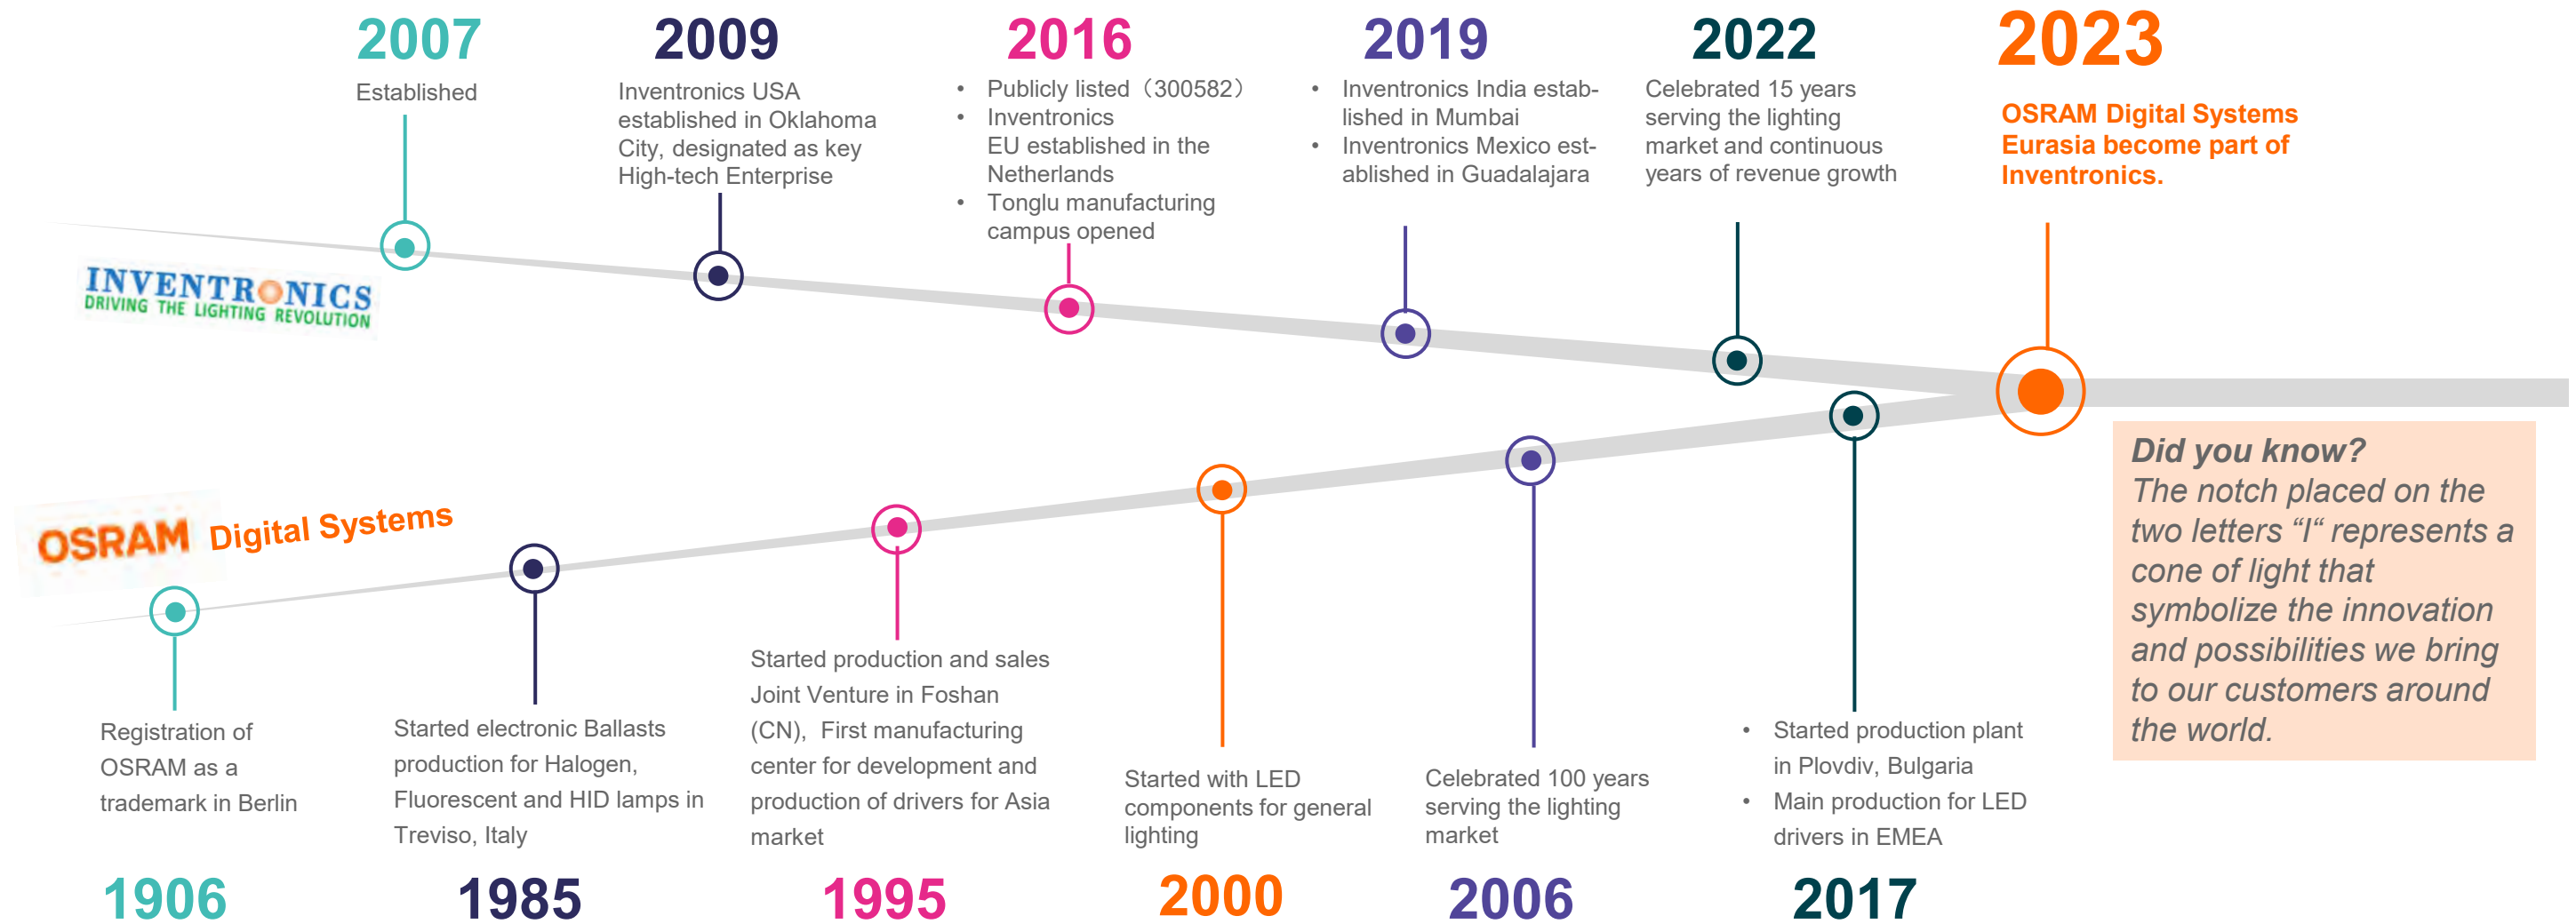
2007
Established

2009
Inventronics USA established in Oklahoma City, designated as key High-tech Enterprise

2016
- Publicly listed（300582）
- Inventronics EU established in the Netherlands
- Tonglu manufacturing campus opened

2019
- Inventronics India established in Mumbai
- Inventronics Mexico established in Guadalajara

2022
Celebrated 15 years serving the lighting market and continuous years of revenue growth

2023
OSRAM Digital Systems Eurasia become part of Inventronics.

INVENTRONICS
DRIVING THE LIGHTING REVOLUTION

OSRAM Digital Systems

Did you know?
The notch placed on the two letters “I“ represents a cone of light that symbolize the innovation and possibilities we bring to our customers around the world.

Registration of OSRAM as a trademark in Berlin

1906

Started electronic Ballasts production for Halogen, Fluorescent and HID lamps in Treviso, Italy

1985

Started production and sales Joint Venture in Foshan (CN), First manufacturing center for development and production of drivers for Asia market

1995

Started with LED components for general lighting

2000

Celebrated 100 years serving the lighting market

2006

- Started production plant in Plovdiv, Bulgaria
- Main production for LED drivers in EMEA

2017